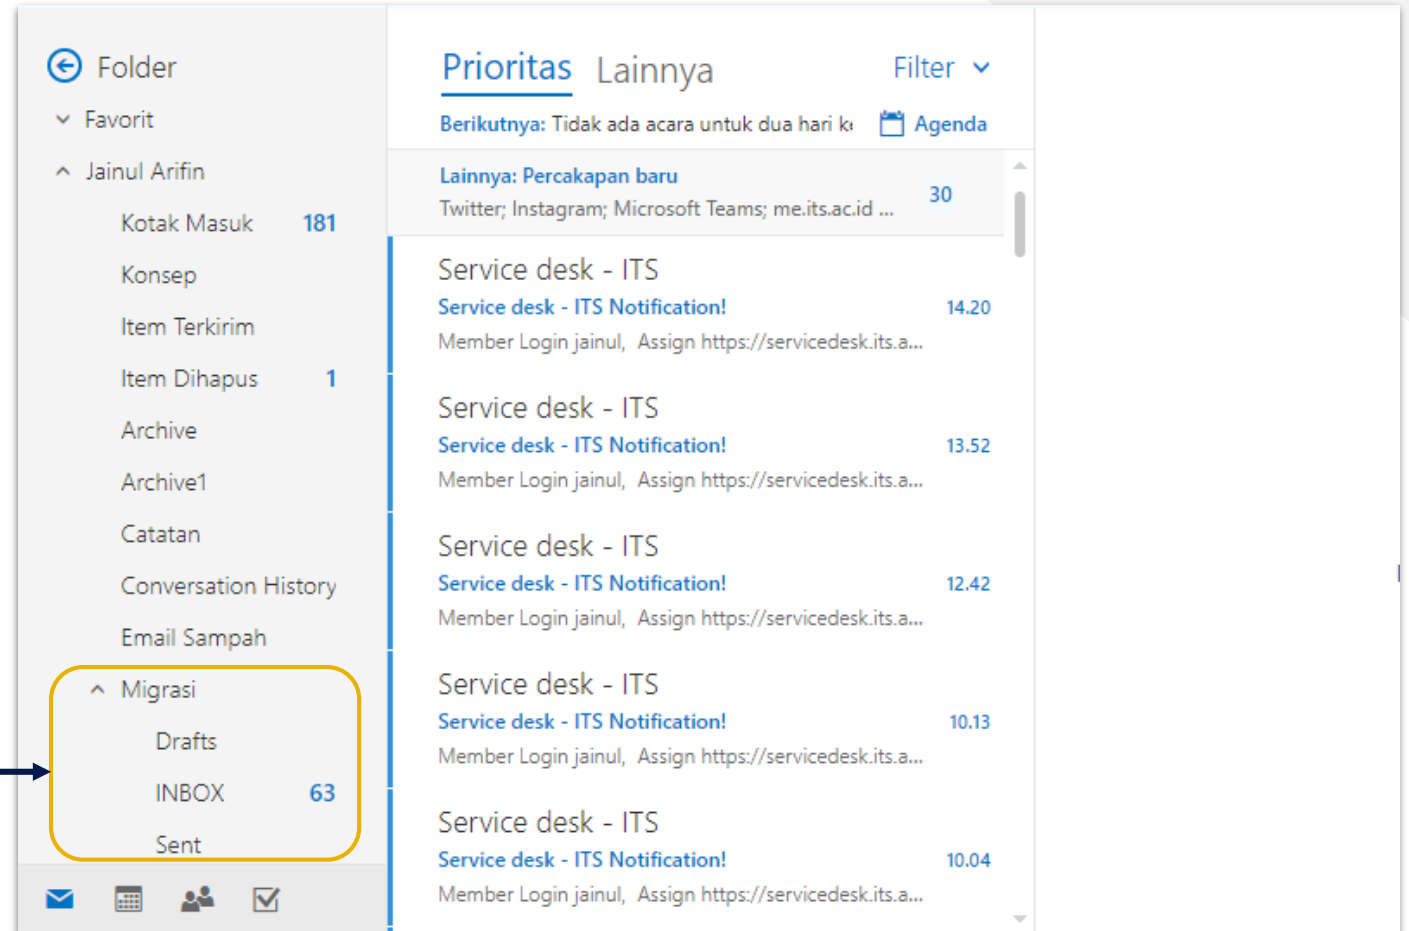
Folder

Favorit

Jainul Arifin

Kotak Masuk 181

Konsep

Item Terkirim

Item Dihapus 1

Archive

Archive1

Catatan

Conversation History

Email Sampah

Migrasi

Drafts

INBOX 63

Sent

Prioritas Lainnya Filter

Berikutnya: Tidak ada acara untuk dua hari k Agenda

Lainnya: Percakapan baru
Twitter; Instagram; Microsoft Teams; me.its.ac.id ... 30

Service desk - ITS
Service desk - ITS Notification! 14.20
Member Login jainul, Assign https://servicedesk.its.a...

Service desk - ITS
Service desk - ITS Notification! 13.52
Member Login jainul, Assign https://servicedesk.its.a...

Service desk - ITS
Service desk - ITS Notification! 12.42
Member Login jainul, Assign https://servicedesk.its.a...

Service desk - ITS
Service desk - ITS Notification! 10.13
Member Login jainul, Assign https://servicedesk.its.a...

Service desk - ITS
Service desk - ITS Notification! 10.04
Member Login jainul, Assign https://servicedesk.its.a...